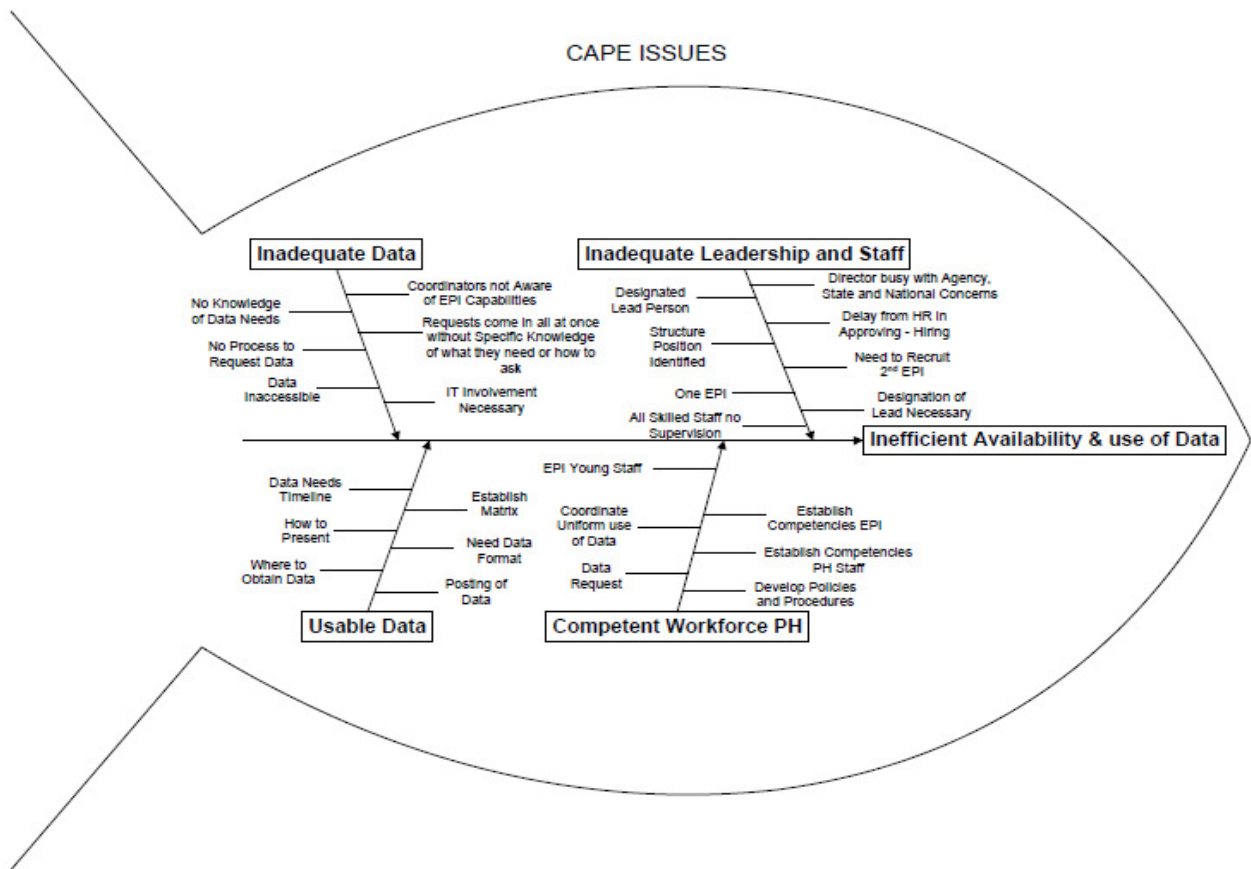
CAPE ISSUES

Inadequate Data

No Knowledge of Data Needs

Coordinators not Aware of EPI Capabilities

Requests come in all at once without Specific Knowledge of what they need or how to ask

No Process to Request Data

Data Inaccessible

IT Involvement Necessary

Inadequate Leadership and Staff

Designated Lead Person

Director busy with Agency, State and National Concerns

Structure Position Identified

Delay from HR in Approving - Hiring

Need to Recruit 2$^{nd}$ EPI

One EPI

Designation of Lead Necessary

All Skilled Staff no Supervision

Inefficient Availability & use of Data

Data Needs Timeline

Establish Matrix

How to Present

Need Data Format

Where to Obtain Data

Posting of Data

Usable Data

EPI Young Staff

Coordinate Uniform use of Data

Establish Competencies EPI

Establish Competencies PH Staff

Data Request

Develop Policies and Procedures

Competent Workforce PH